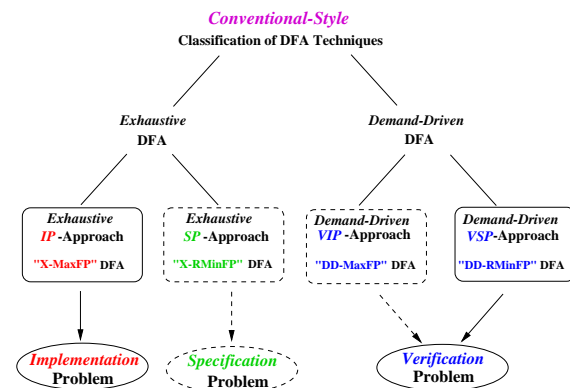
Conventional-Style
Classification of DFA Techniques

Exhaustive
DFA

Demand-Driven
DFA

Exhaustive
IP -Approach
"X-MaxFP" DFA

Exhaustive
SP -Approach
"X-RMinFP" DFA

Demand-Driven
VIP -Approach
"DD-MaxFP" DFA

Demand-Driven
VSP-Approach
"DD-RMinFP" DFA

Implementation
Problem

Specification
Problem

Verification
Problem